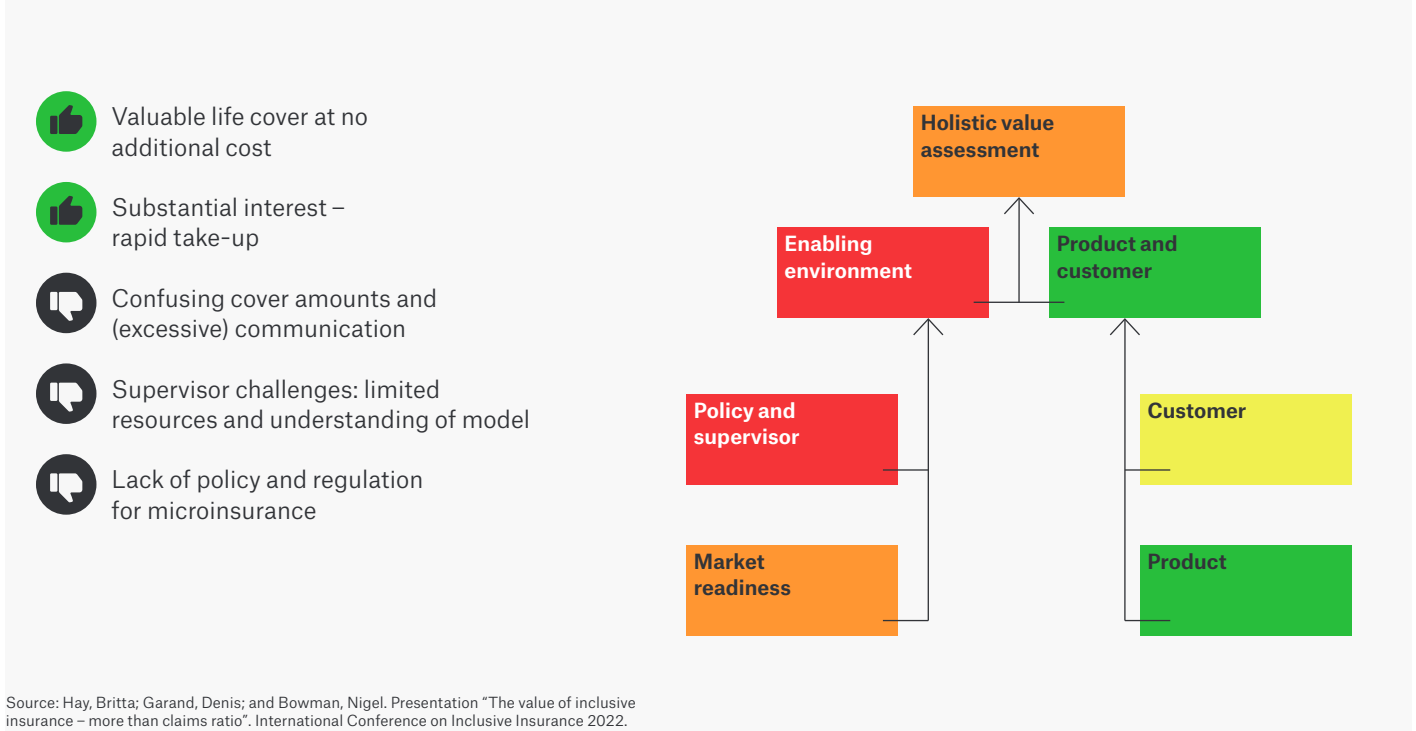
Valuable life cover at no additional cost

Substantial interest – rapid take-up

Confusing cover amounts and (excessive) communication

Supervisor challenges: limited resources and understanding of model

Lack of policy and regulation for microinsurance

Holistic value assessment

Enabling environment

Product and customer

Policy and supervisor

Customer

Market readiness

Product

Source: Hay, Britta; Garand, Denis; and Bowman, Nigel. Presentation “The value of inclusive insurance – more than claims ratio”. International Conference on Inclusive Insurance 2022.